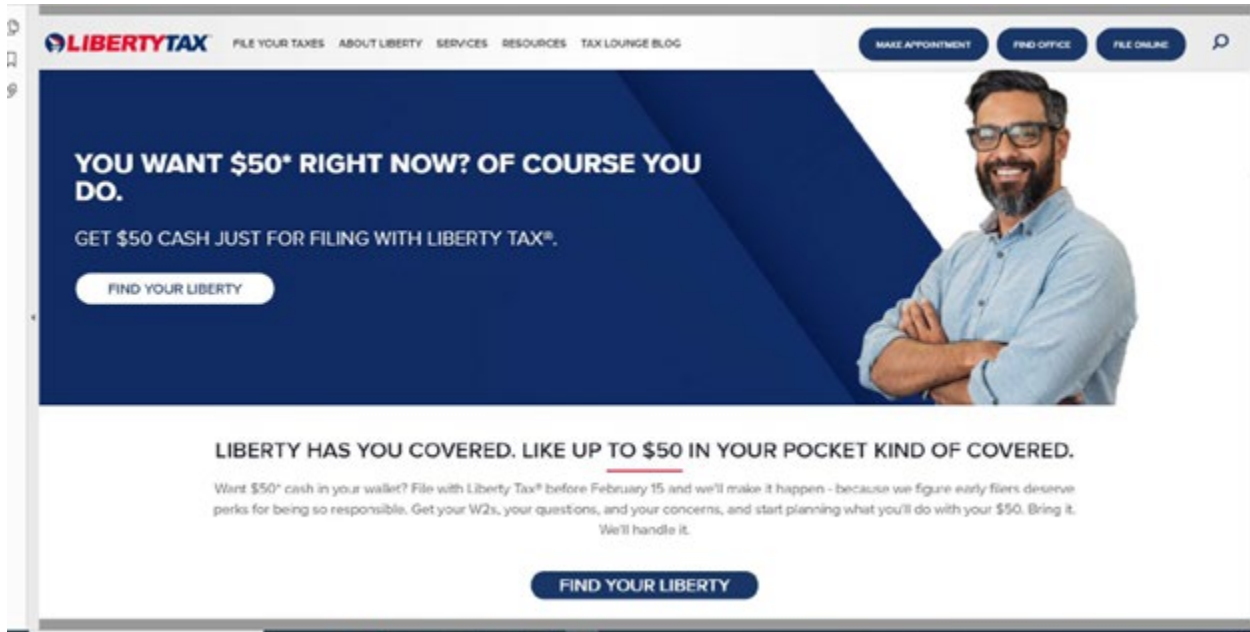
LIBERTYTAX FILE YOUR TAXES ABOUT LIBERTY SERVICES RESOURCES TAX LOUNGE BLOG MAKE APPOINTMENT FIND OFFICE FILE ONLINE

YOU WANT $50* RIGHT NOW? OF COURSE YOU DO.

GET $50 CASH JUST FOR FILING WITH LIBERTY TAX®.

FIND YOUR LIBERTY

LIBERTY HAS YOU COVERED. LIKE UP TO $50 IN YOUR POCKET KIND OF COVERED.

Want $50* cash in your wallet? File with Liberty Tax® before February 15 and we'll make it happen - because we figure early filers deserve perks for being so responsible. Get your W2s, your questions, and your concerns, and start planning what you'll do with your $50. Bring it. We'll handle it.

FIND YOUR LIBERTY